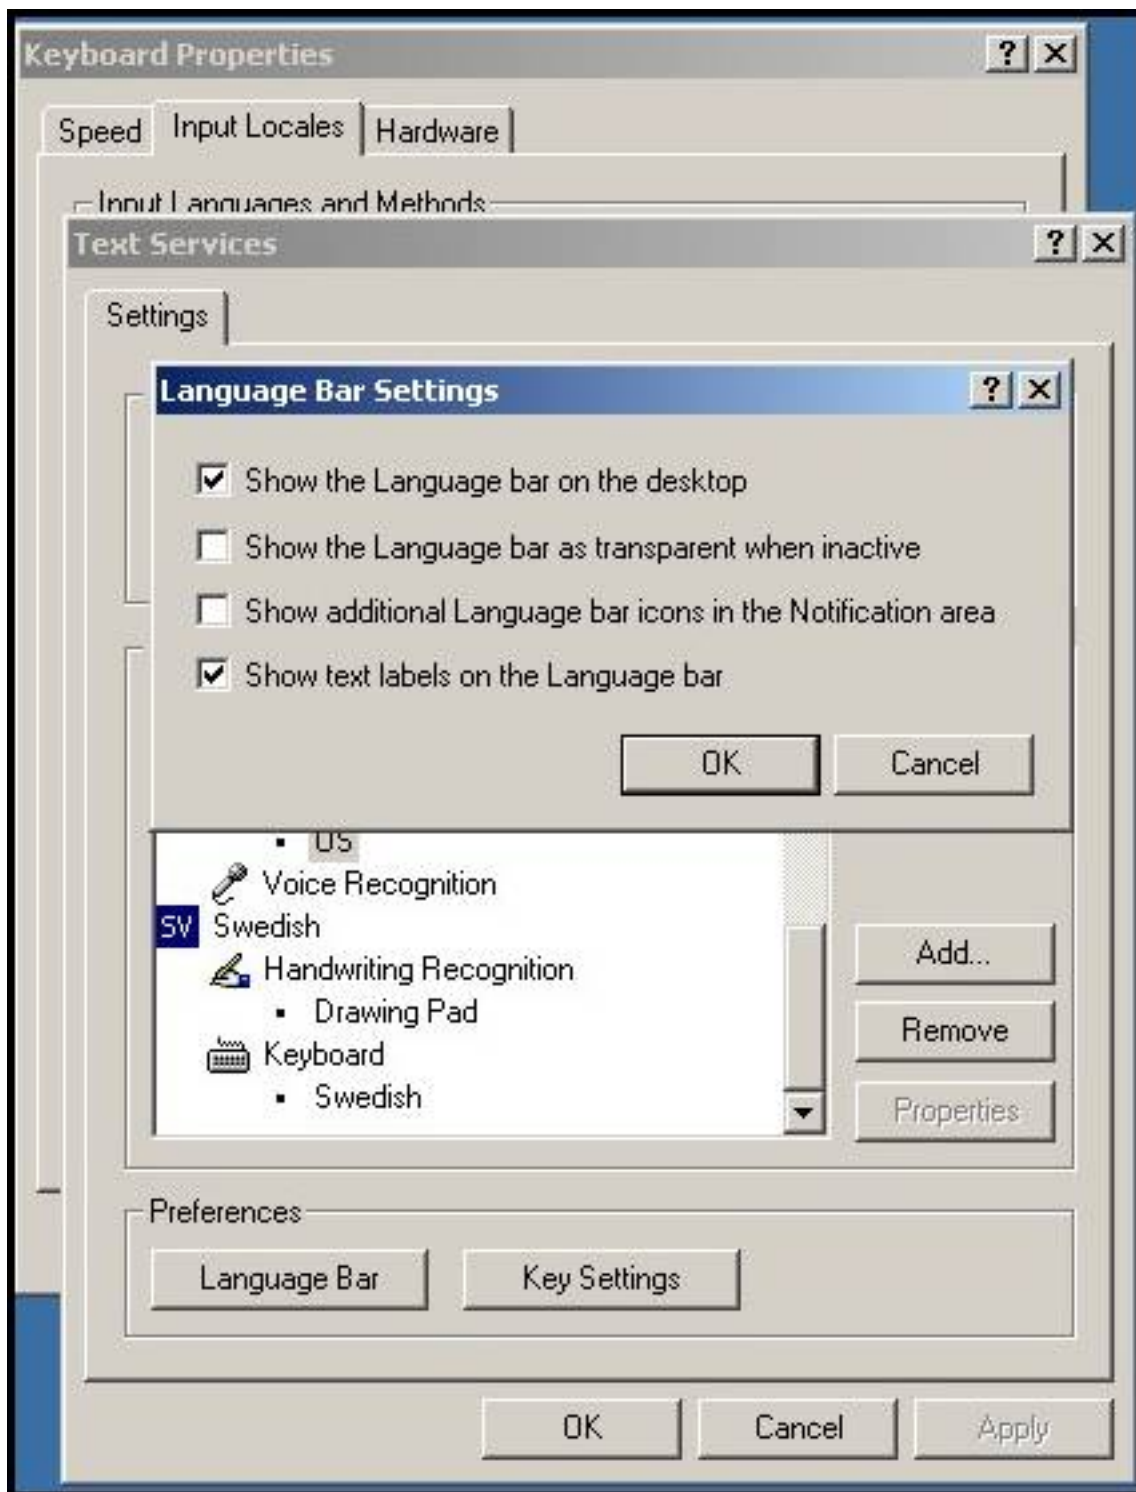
Keyboard Properties ? X

Speed | Input Locales | Hardware

Input Languages and Methods

Text Services ? X

Settings

Language Bar Settings ? X

☑ Show the Language bar on the desktop

☐ Show the Language bar as transparent when inactive

☐ Show additional Language bar icons in the Notification area

☑ Show text labels on the Language bar

OK Cancel

• US
Voice Recognition
SV Swedish
Handwriting Recognition
• Drawing Pad
Keyboard
• Swedish

Add...
Remove
Properties

Preferences

Language Bar Key Settings

OK Cancel Apply